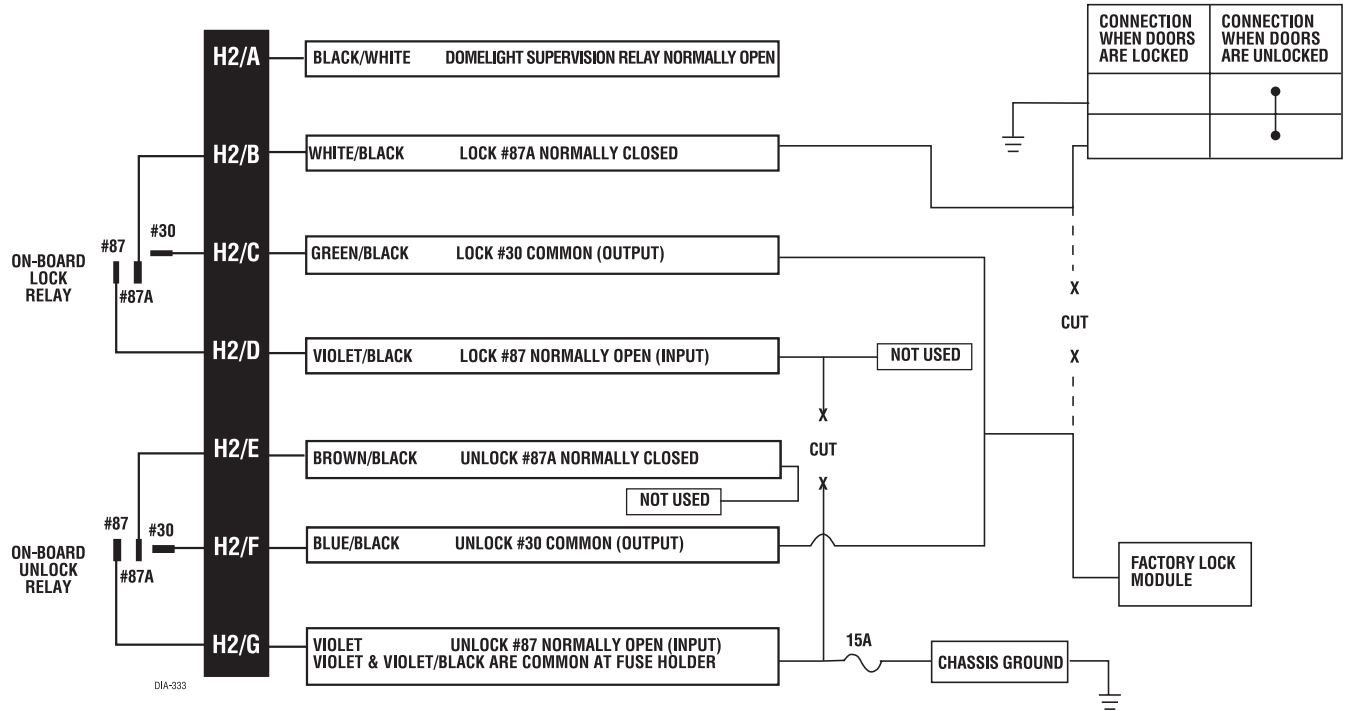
H2/A
BLACK/WHITE DOMELIGHT SUPERVISION RELAY NORMALLY OPEN

H2/B
WHITE/BLACK LOCK #87A NORMALLY CLOSED

ON-BOARD LOCK RELAY
#87
#30
#87A

H2/C
GREEN/BLACK LOCK #30 COMMON (OUTPUT)

H2/D
VIOLET/BLACK LOCK #87 NORMALLY OPEN (INPUT)

NOT USED

H2/E
BROWN/BLACK UNLOCK #87A NORMALLY CLOSED

NOT USED

ON-BOARD UNLOCK RELAY
#87
#30
#87A

H2/F
BLUE/BLACK UNLOCK #30 COMMON (OUTPUT)

H2/G
VIOLET UNLOCK #87 NORMALLY OPEN (INPUT)
VIOLET & VIOLET/BLACK ARE COMMON AT FUSE HOLDER

DIA-333

X
CUT
X

X
CUT
X

15A

CHASSIS GROUND

FACTORY LOCK MODULE

| CONNECTION WHEN DOORS ARE LOCKED | CONNECTION WHEN DOORS ARE UNLOCKED |
|---|---|
| | |
| | |